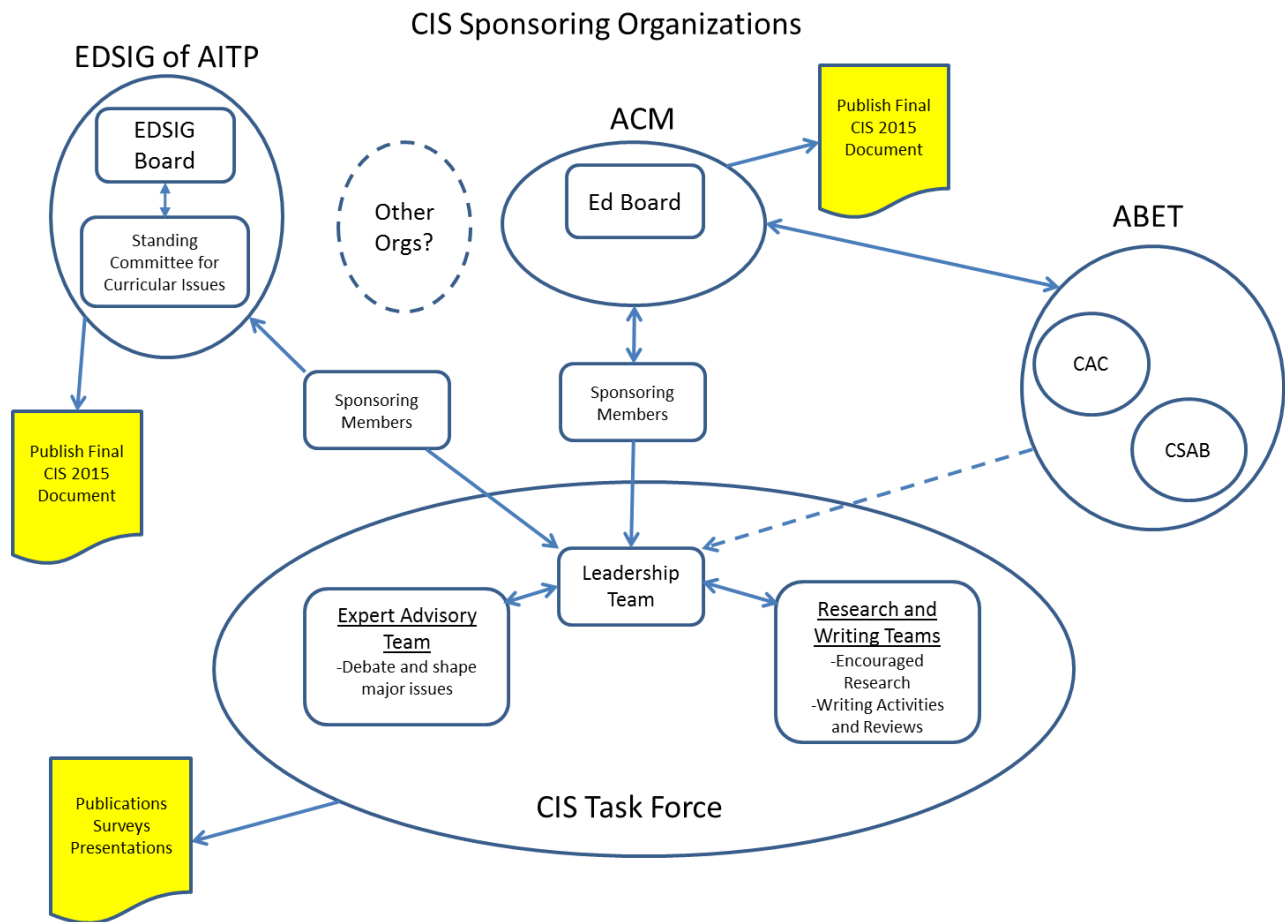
CIS Sponsoring Organizations

EDSIG of AITP

EDSIG Board

Standing Committee for Curricular Issues

Other Orgs?

ACM

Ed Board

Publish Final CIS 2015 Document

ABET

CAC

CSAB

Publish Final CIS 2015 Document

Sponsoring Members

Sponsoring Members

Leadership Team

Expert Advisory Team
-Debate and shape major issues

Research and Writing Teams
-Encouraged Research
-Writing Activities and Reviews

CIS Task Force

Publications
Surveys
Presentations